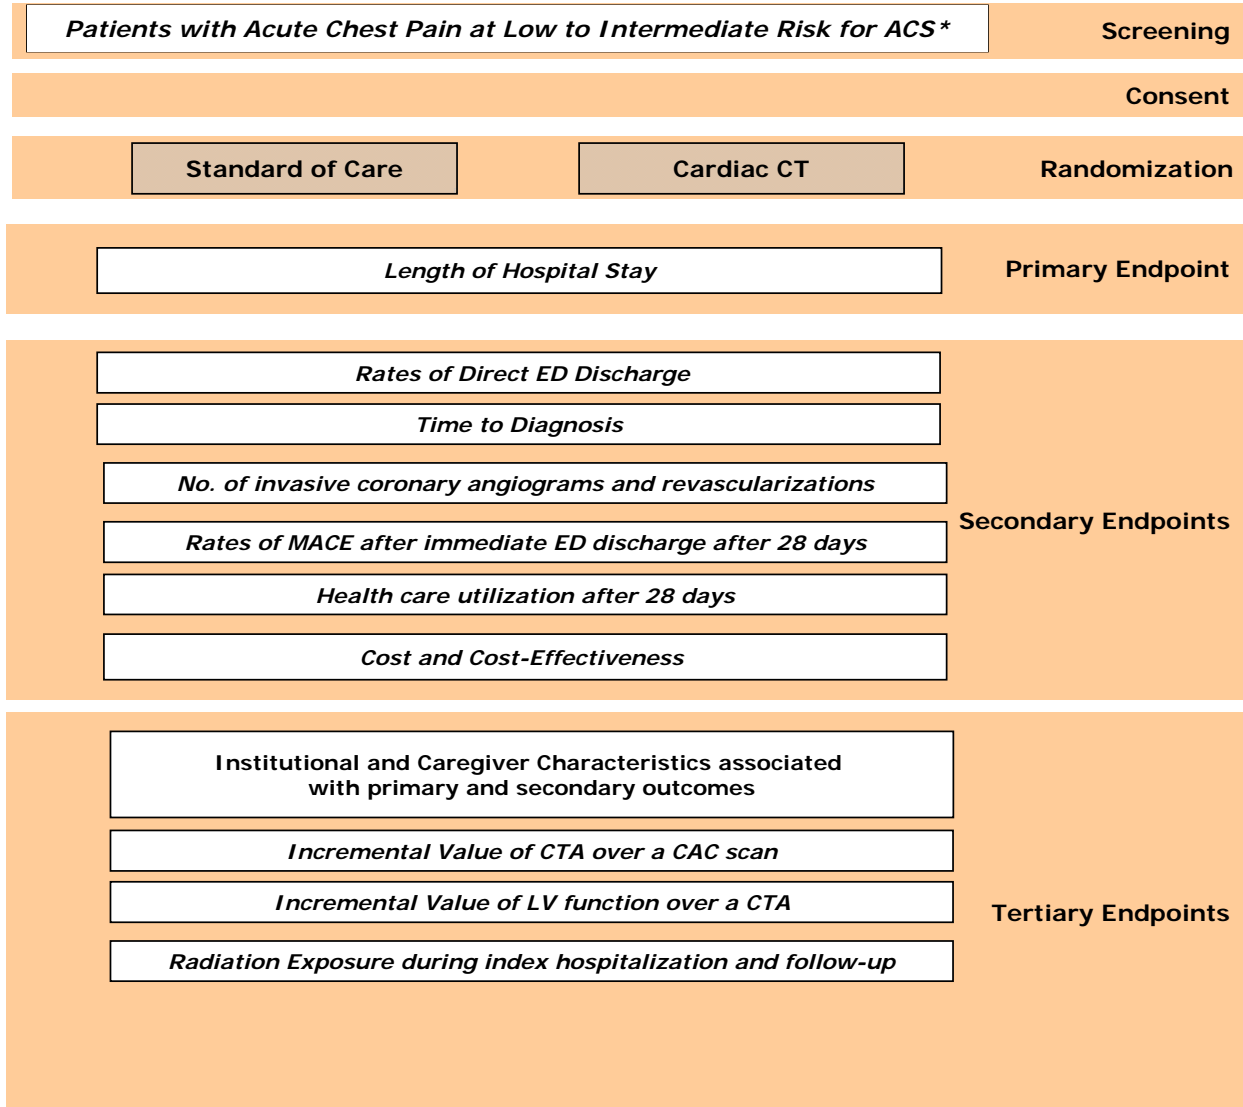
Patients with Acute Chest Pain at Low to Intermediate Risk for ACS*

Screening

Consent

Standard of Care

Cardiac CT

Randomization

Length of Hospital Stay

Primary Endpoint

Rates of Direct ED Discharge

Time to Diagnosis

No. of invasive coronary angiograms and revascularizations

Rates of MACE after immediate ED discharge after 28 days

Health care utilization after 28 days

Cost and Cost-Effectiveness

Secondary Endpoints

Institutional and Caregiver Characteristics associated with primary and secondary outcomes

Incremental Value of CTA over a CAC scan

Incremental Value of LV function over a CTA

Radiation Exposure during index hospitalization and follow-up

Tertiary Endpoints